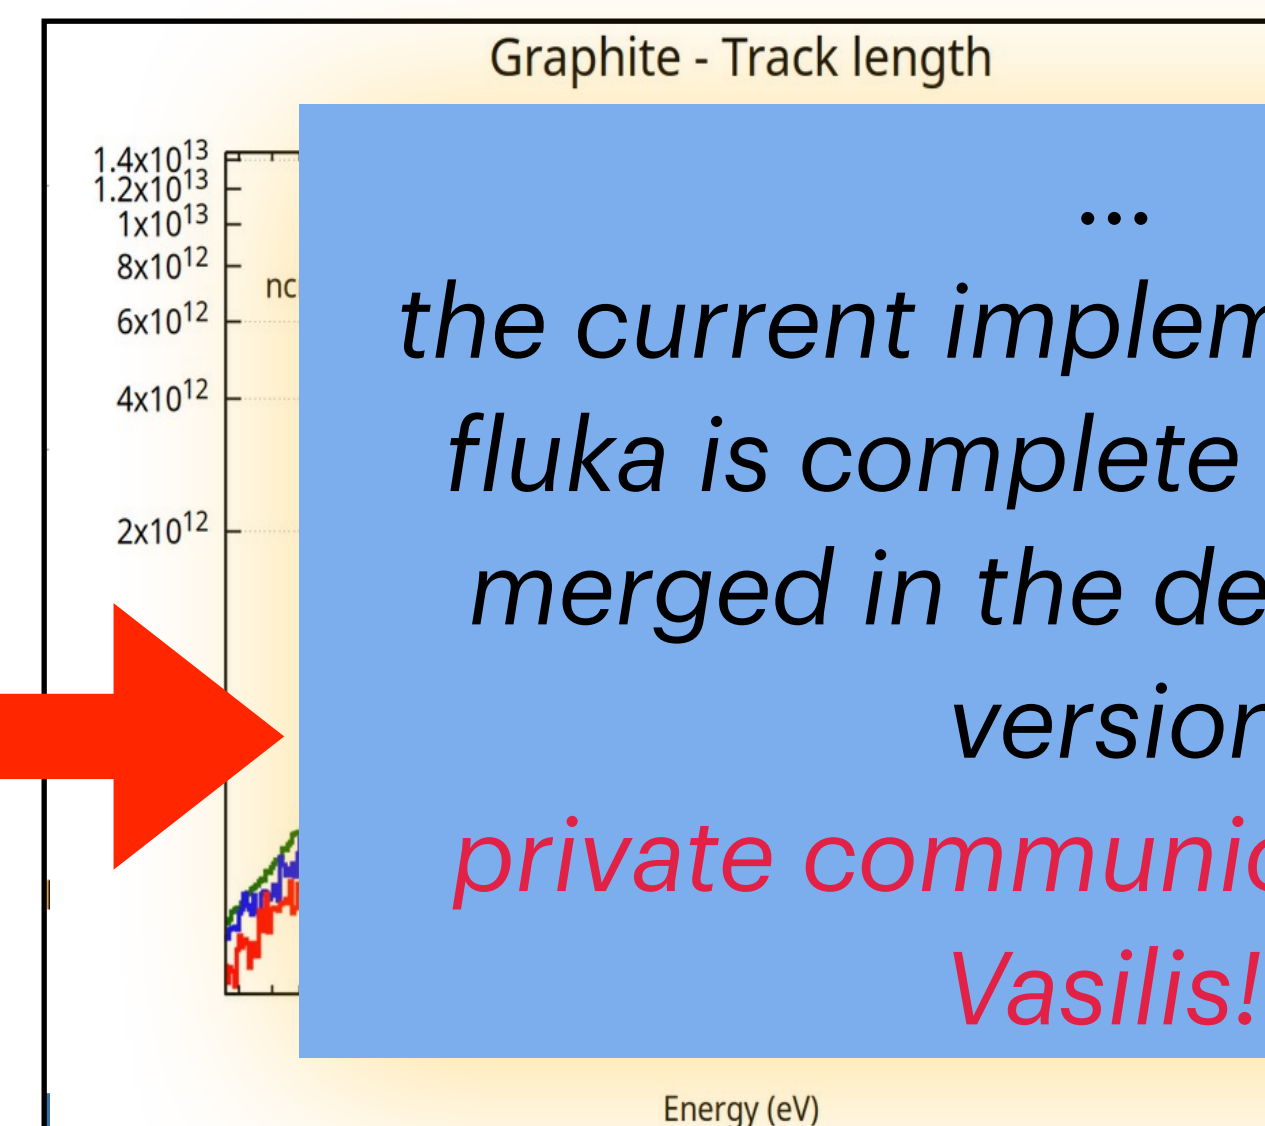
Graphite - Track length

$1.4x10^{13}$
$1.2x10^{13}$
$1x10^{13}$
$8x10^{12}$
$6x10^{12}$
$4x10^{12}$
$2x10^{12}$

nc

...
the current implem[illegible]
fluka is complete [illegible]
merged in the de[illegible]
versio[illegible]
private communi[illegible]
Vasilis!

Energy (eV)